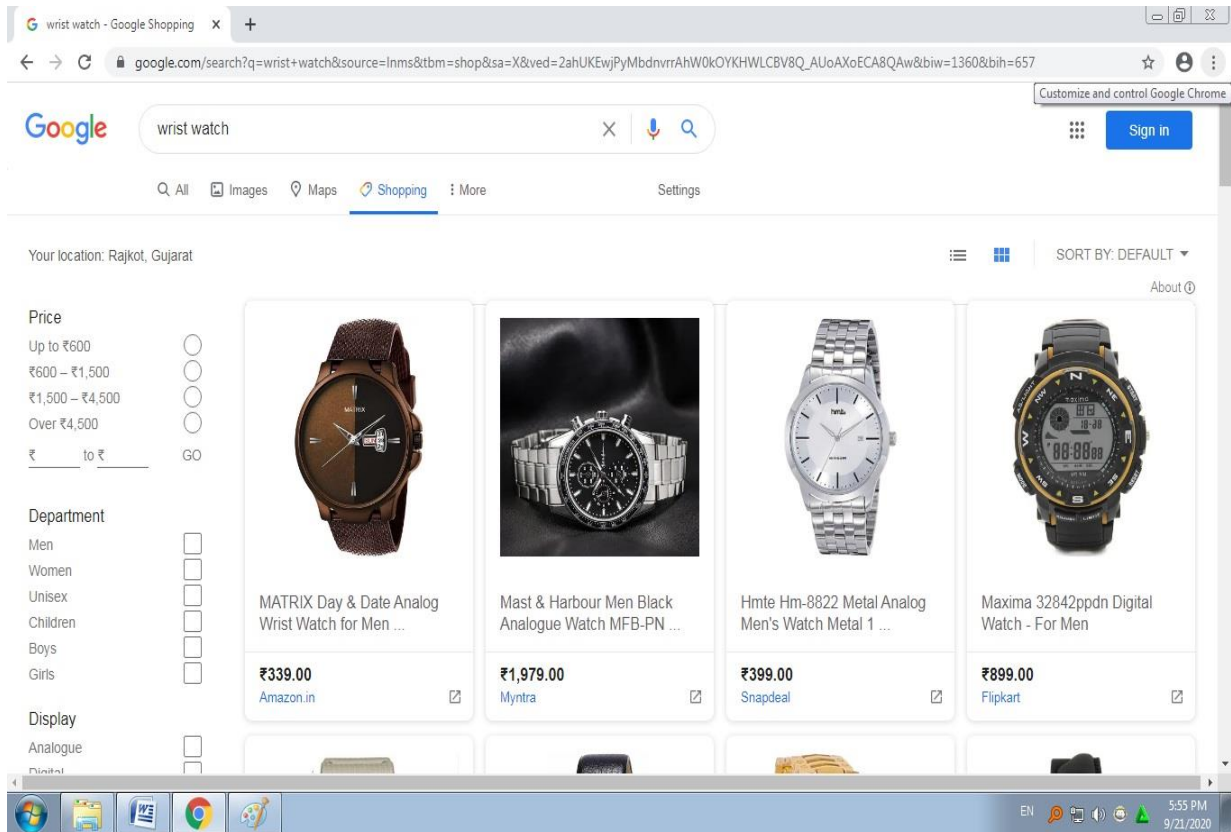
wrist watch - Google Shopping ×

google.com/search?q=wrist+watch&source=lnms&tbm=shop&sa=X&ved=2ahUKEwjPyMbdnvrrAhW0kOYKHWLCBV8Q_AUoAXoECA8QAw&biw=1360&bih=657

Customize and control Google Chrome

Google

wrist watch

Sign in

All Images Maps Shopping More Settings

Your location: Rajkot, Gujarat

SORT BY: DEFAULT

About

Price
Up to ₹600
₹600 – ₹1,500
₹1,500 – ₹4,500
Over ₹4,500
₹ to ₹ GO

Department
Men
Women
Unisex
Children
Boys
Girls

Display
Analogue
Digital

MATRIX

MATRIX Day & Date Analog Wrist Watch for Men ...
₹339.00
Amazon.in

Mast & Harbour Men Black Analogue Watch MFB-PN ...
₹1,979.00
Myntra

Hmte Hm-8822 Metal Analog Men's Watch Metal 1 ...
₹399.00
Snapdeal

Maxima 32842ppdn Digital Watch - For Men
₹899.00
Flipkart

EN 5:55 PM 9/21/2020